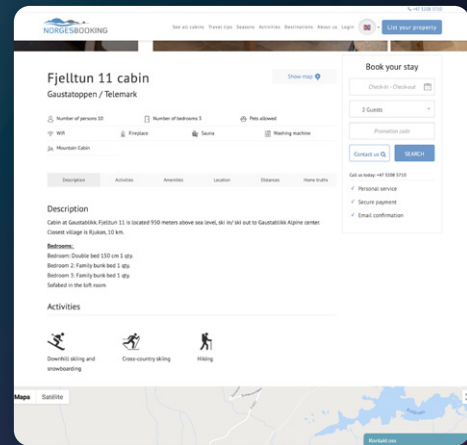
+47 5208 5710

NORGESBOOKING

See all cabins Travel tips Seasons Activities Destinations About us Login

List your property

Fjelltun 11 cabin

Gaustatoppen / Telemark

Show map

Number of persons 10

Number of bedrooms 5

Pets allowed

Wifi

Fireplace

Sauna

Washing machine

Mountain Cabin

Description Activities Amenities Location Distances Home truths

Description

Cabin at Gaustablikk. Fjelltun 11 is located 950 meters above sea level, ski in/ ski out to Gaustablikk Alpine center. Closest village is Rjukan, 10 km.

Bedrooms:
Bedroom: Double bed 150 cm 1 qty.
Bedroom 2: Family bunk bed 1 qty.
Bedroom 3: Family bunk bed 1 qty.
Sofabed in the loft room

Activities

Downhill skiing and snowboarding

Cross-country skiing

Hiking

Book your stay

Check-in - Checkout

2 Guests

Promotion code

Contact us

SEARCH

Call us today: +47 5208 5710

Personal service

Secure payment

Email confirmation

Maps Satellite

Kontakt oss